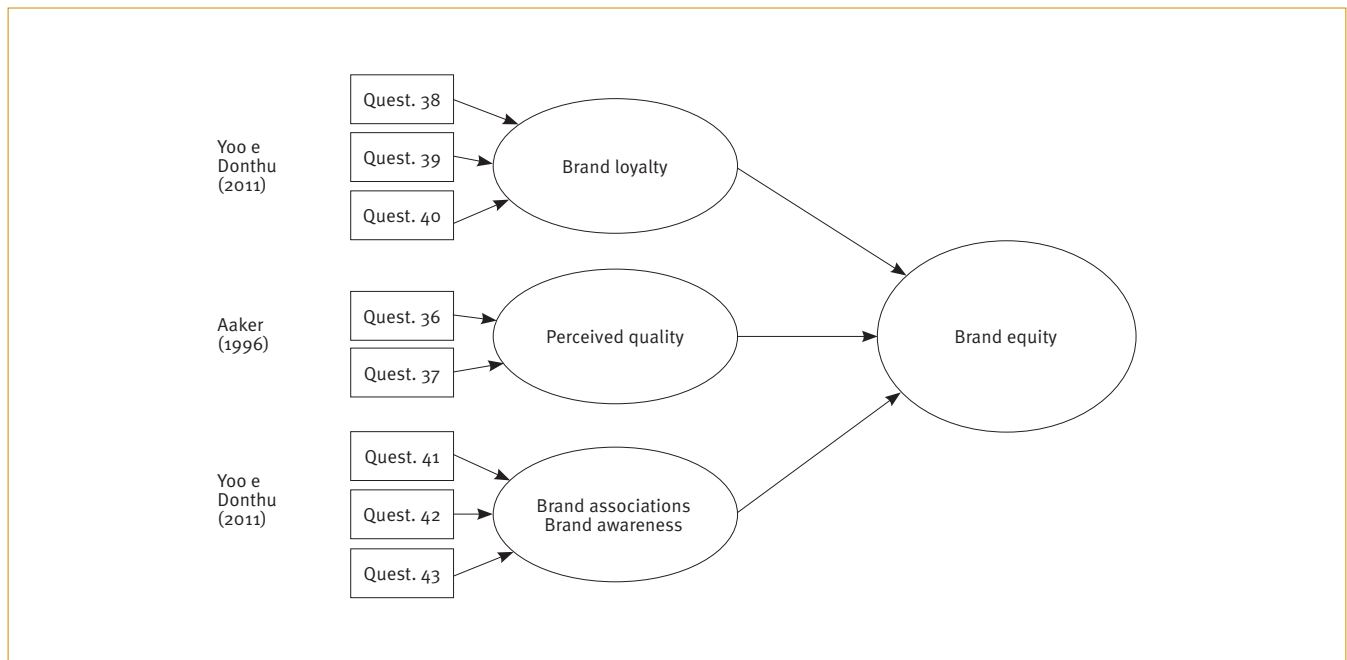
Yoo e Donthu (2011)

Quest. 38

Quest. 39

Quest. 40

Brand loyalty

Aaker (1996)

Quest. 36

Quest. 37

Perceived quality

Brand equity

Yoo e Donthu (2011)

Quest. 41

Quest. 42

Quest. 43

Brand associations
Brand awareness